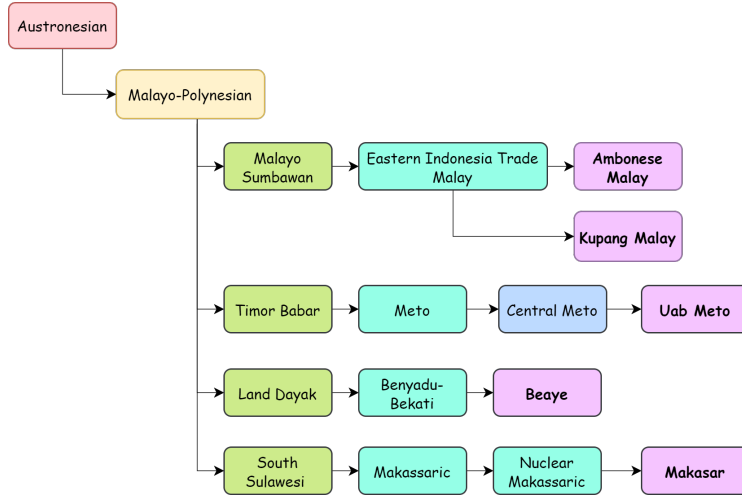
Austronesian

Malayo-Polynesian

Malayo Sumbawan

Eastern Indonesia Trade Malay

Ambonese Malay

Kupang Malay

Timor Babar

Meto

Central Meto

Uab Meto

Land Dayak

Benyadu-Bekati

Beaye

South Sulawesi

Makassaric

Nuclear Makassaric

Makasar